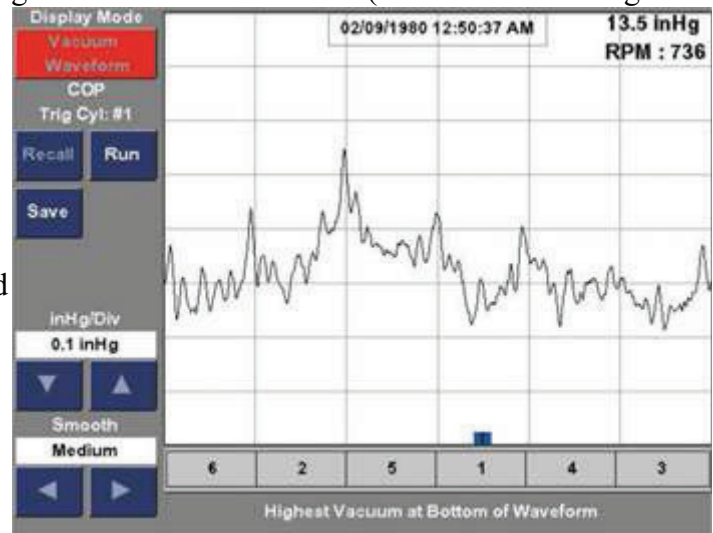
Display Mode
Vacuum Waveform
COP
Trig Cyl: #1
Recall
Run
Save
inHg/Div
0.1 inHg
Smooth
Medium

02/09/1980 12:50:37 AM
13.5 inHg
RPM : 736

| 6 | 2 | 5 | 1 | 4 | 3 |
|---|---|---|---|---|---|

Highest Vacuum at Bottom of Waveform